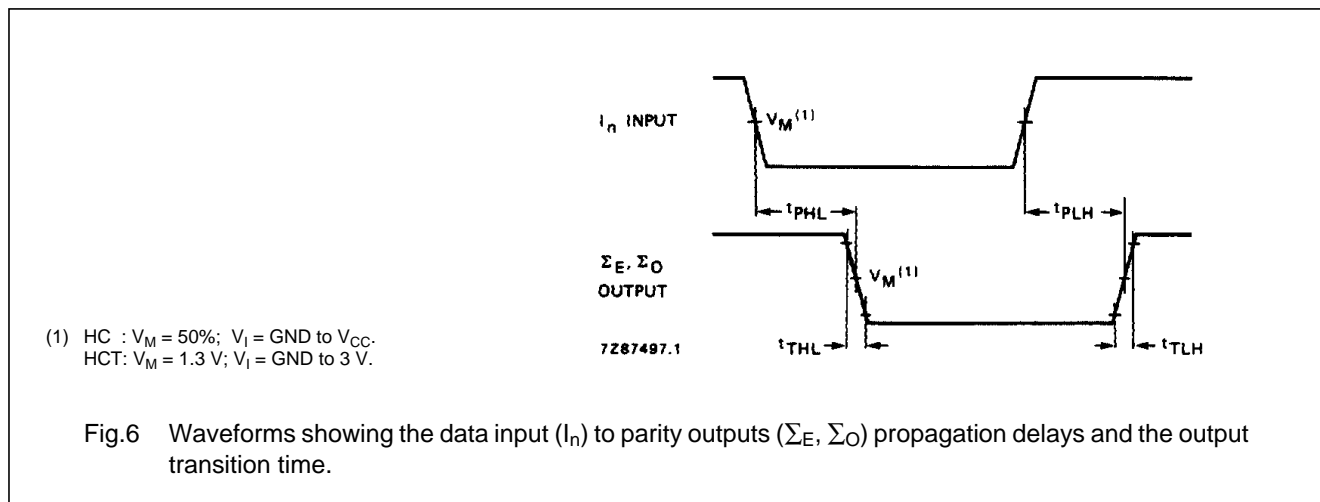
$I_n$ INPUT

$V_M^{(1)}$

$t_{PHL}$

$t_{PLH}$

$\Sigma_E$, $\Sigma_O$ OUTPUT

$V_M^{(1)}$

7Z87497.1

$t_{THL}$

$t_{TLH}$

(1) HC : $V_M$ = 50%; $V_I$ = GND to $V_{CC}$.
HCT: $V_M$ = 1.3 V; $V_I$ = GND to 3 V.

Fig.6 Waveforms showing the data input ($I_n$) to parity outputs ($\Sigma_E$, $\Sigma_O$) propagation delays and the output transition time.